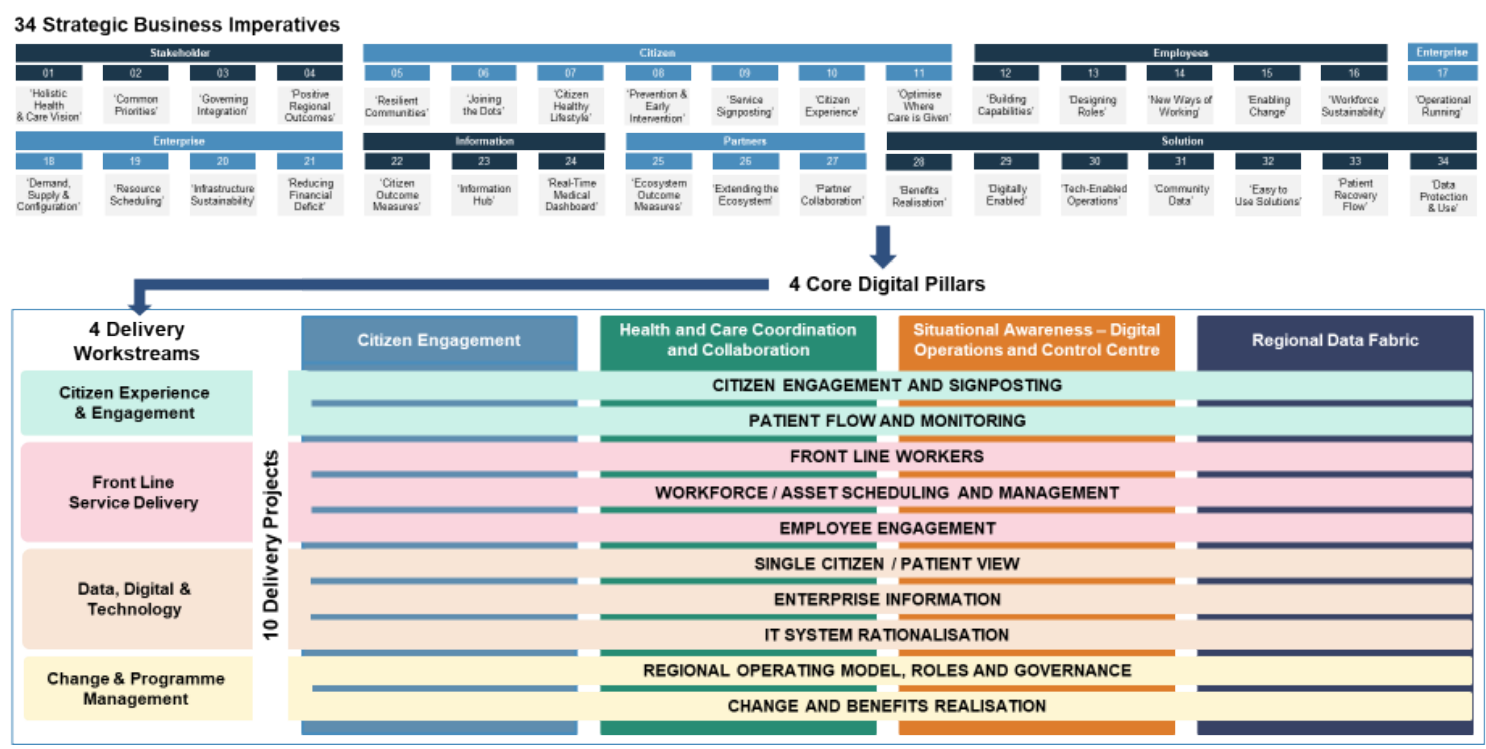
34 Strategic Business Imperatives

Stakeholder

01 'Holistic Health & Care Vision'
02 'Common Priorities'
03 'Governing Integration'
04 'Positive Regional Outcomes'

Citizen

05 'Resilient Communities'
06 'Joining the Dots'
07 'Citizen Healthy Lifestyle'
08 'Prevention & Early Intervention'
09 'Service Signposting'
10 'Citizen Experience'
11 'Optimise Where Care is Given'

Employees

12 'Building Capabilities'
13 'Designing Roles'
14 'New Ways of Working'
15 'Enabling Change'
16 'Workforce Sustainability'

Enterprise

17 'Operational Running'

Enterprise

18 'Demand, Supply & Configuration'
19 'Resource Scheduling'
20 'Infrastructure Sustainability'
21 'Reducing Financial Deficit'

Information

22 'Citizen Outcome Measures'
23 'Information Hub'
24 'Real-Time Medical Dashboard'

Partners

25 'Ecosystem Outcome Measures'
26 'Extending the Ecosystem'
27 'Partner Collaboration'

Solution

28 'Benefits Realisation'
29 'Digitally Enabled'
30 'Tech-Enabled Operations'
31 'Community Data'
32 'Easy to Use Solutions'
33 'Patient Recovery Flow'
34 'Data Protection & Use'

4 Core Digital Pillars

4 Delivery Workstreams

Citizen Engagement

Health and Care Coordination and Collaboration

Situational Awareness – Digital Operations and Control Centre

Regional Data Fabric

Citizen Experience & Engagement

Front Line Service Delivery

Data, Digital & Technology

Change & Programme Management

10 Delivery Projects

CITIZEN ENGAGEMENT AND SIGNPOSTING
PATIENT FLOW AND MONITORING
FRONT LINE WORKERS
WORKFORCE / ASSET SCHEDULING AND MANAGEMENT
EMPLOYEE ENGAGEMENT
SINGLE CITIZEN / PATIENT VIEW
ENTERPRISE INFORMATION
IT SYSTEM RATIONALISATION
REGIONAL OPERATING MODEL, ROLES AND GOVERNANCE
CHANGE AND BENEFITS REALISATION